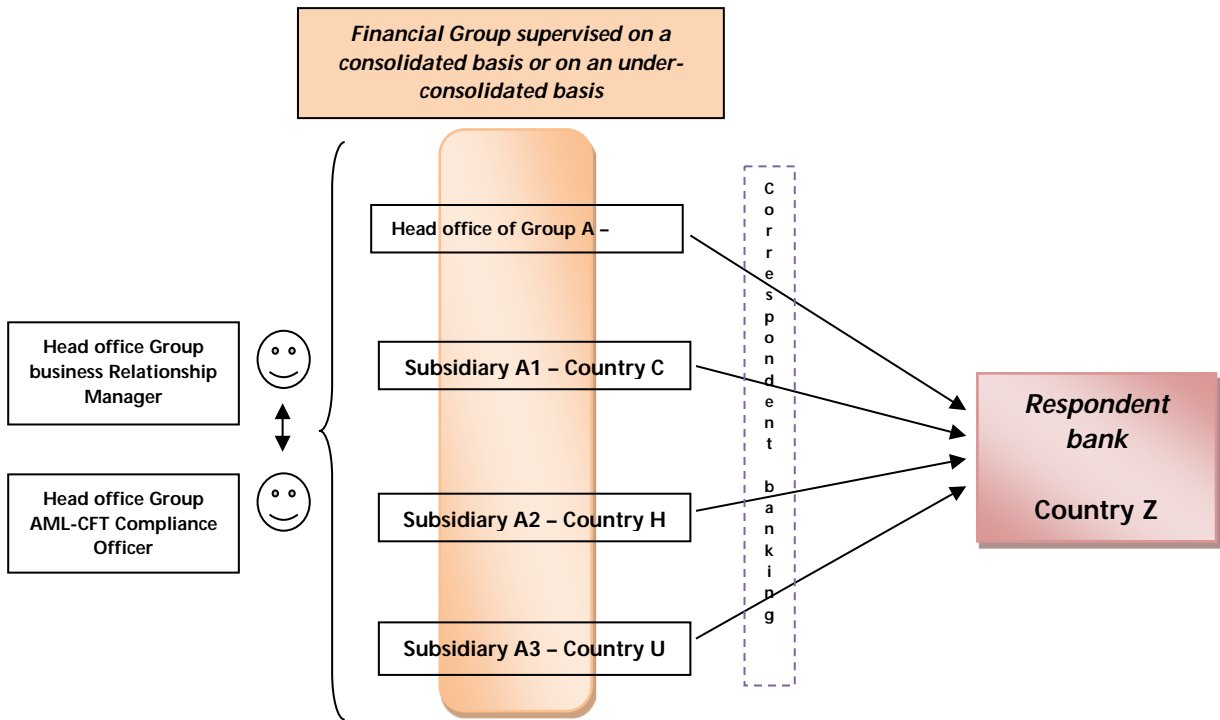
Financial Group supervised on a consolidated basis or on an under-consolidated basis

Head office Group business Relationship Manager

Head office Group AML-CFT Compliance Officer

Head office of Group A –

Subsidiary A1 – Country C

Subsidiary A2 – Country H

Subsidiary A3 – Country U

Correspondent banking

Respondent bank

Country Z